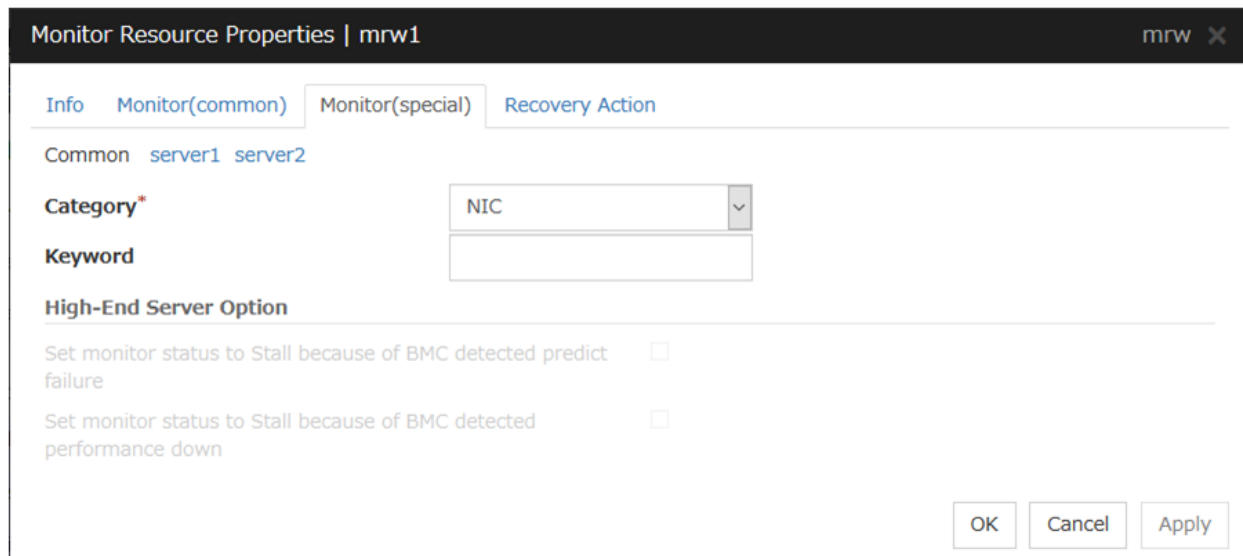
Monitor Resource Properties | mrw1

mrw ✕

Info Monitor(common) Monitor(special) Recovery Action

Common server1 server2

Category*

NIC

Keyword

High-End Server Option

Set monitor status to Stall because of BMC detected predict failure

Set monitor status to Stall because of BMC detected performance down

OK Cancel Apply